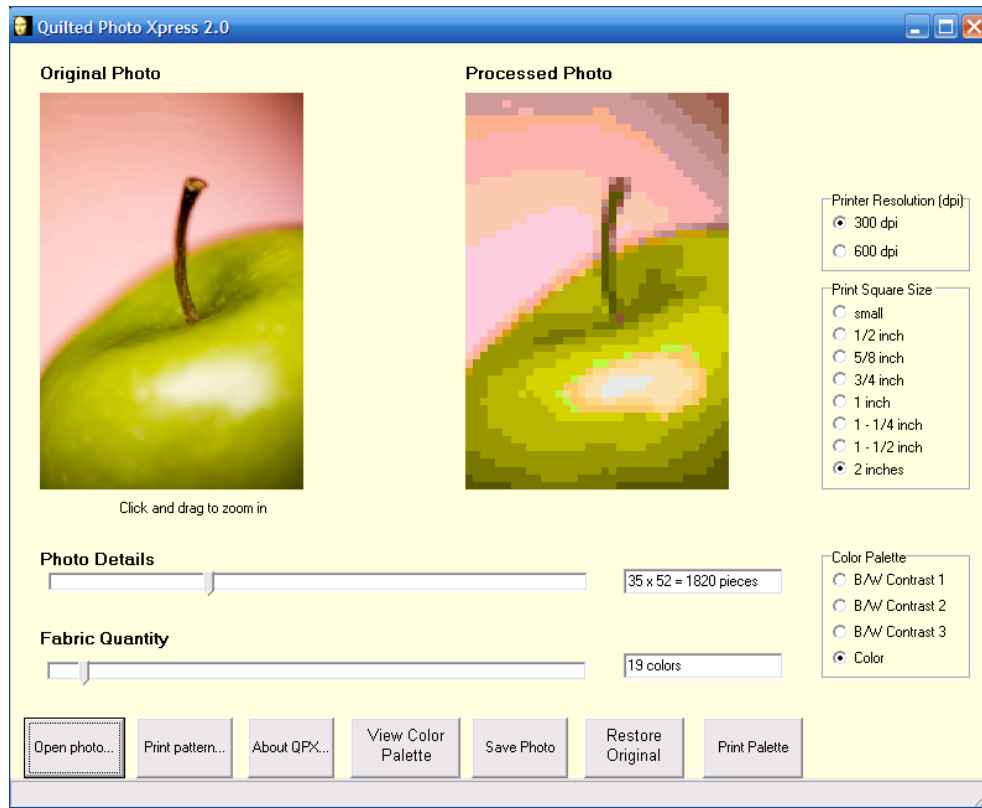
Quilted Photo Xpress 2.0

Original Photo

Processed Photo

Click and drag to zoom in

Printer Resolution (dpi)
300 dpi
600 dpi

Print Square Size
small
1/2 inch
5/8 inch
3/4 inch
1 inch
1 - 1/4 inch
1 - 1/2 inch
2 inches

Photo Details

35 x 52 = 1820 pieces

Fabric Quantity

19 colors

Color Palette
B/W Contrast 1
B/W Contrast 2
B/W Contrast 3
Color

Open photo...

Print pattern...

About QPX...

View Color Palette

Save Photo

Restore Original

Print Palette